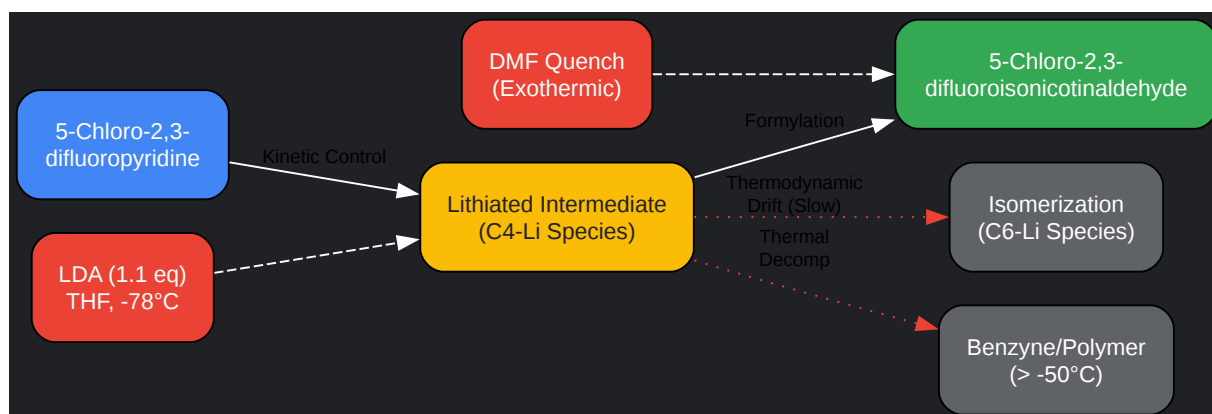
DMF Quench
(Exothermic)

5-Chloro-2,3-difluoroisonicotinaldehyde

5-Chloro-2,3-difluoropyridine

Kinetic Control

Formylation

Lithiated Intermediate
(C4-Li Species)

Thermodynamic Drift (Slow)

Isomerization
(C6-Li Species)

Thermal Decomp

LDA (1.1 eq)
THF, -78°C

Benzyne/Polymer
(> -50°C)